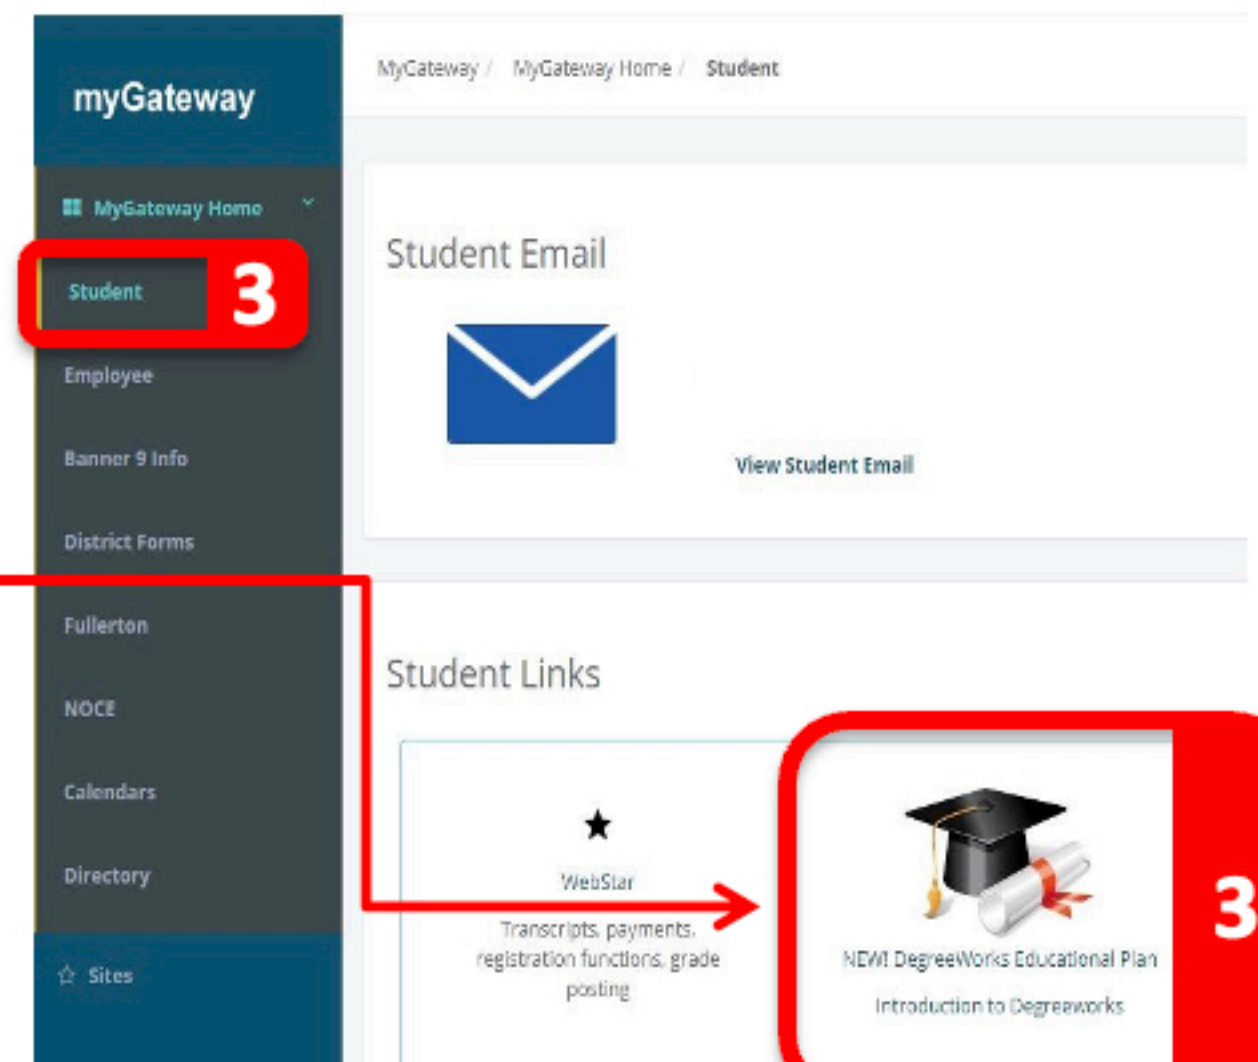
myGateway

MyGateway Home

Student

3

Employee

Banner 9 Info

District Forms

Fullerton

NOCE

Calendars

Directory

Sites

MyGateway / MyGateway Home / Student

Student Email

View Student Email

Student Links

★

WebStar

Transcripts, payments, registration functions, grade posting

NEW! DegreeWorks Educational Plan

Introduction to Degreeworks

3